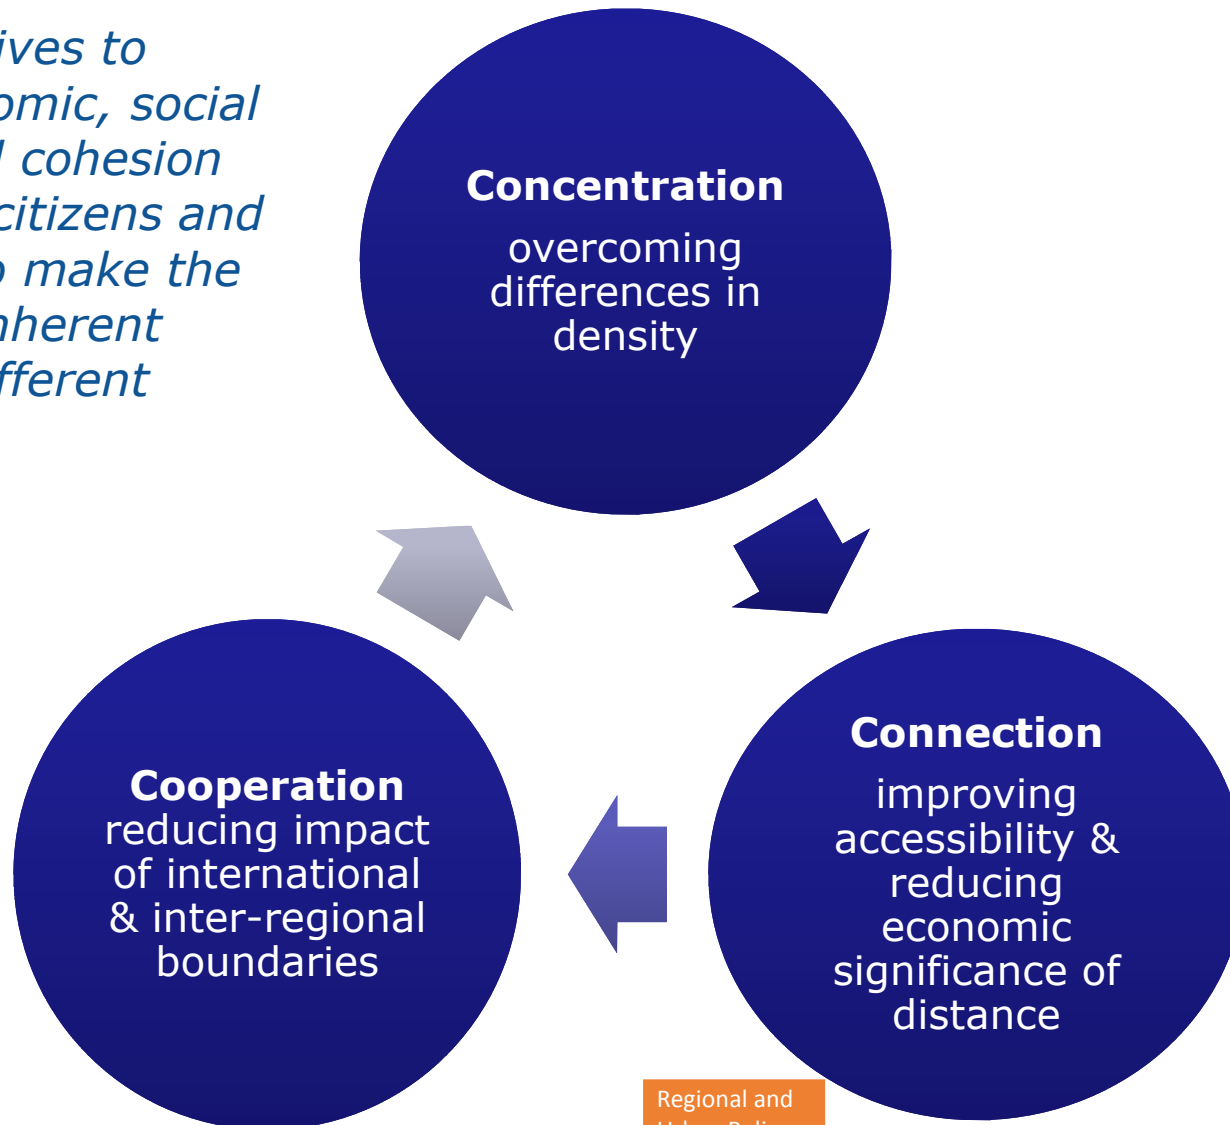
ives to
omic, social
cohesion
citizens and
make the
nherent
fferent

**Concentration**
overcoming differences in density

**Connection**
improving accessibility & reducing economic significance of distance

**Cooperation**
reducing impact of international & inter-regional boundaries

Regional and
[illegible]